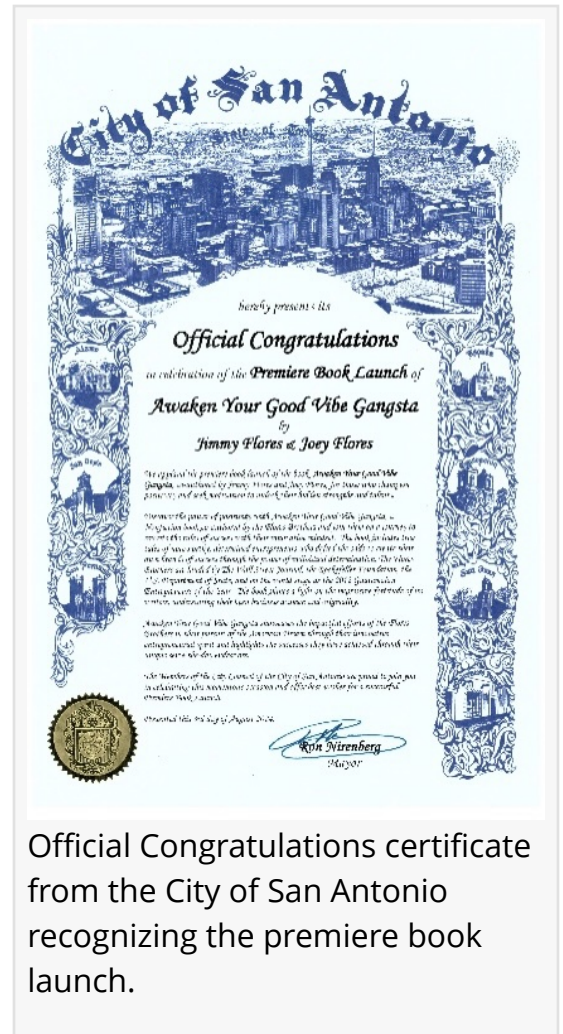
City of San Antonio

State of Texas

hereby presents its

Official Congratulations

in celebration of the Premiere Book Launch of

Awaken Your Good Vibe Gangsta

by

Jimmy Flores & Joey Flores

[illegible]

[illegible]

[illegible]

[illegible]

Presented this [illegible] day of August 2016.

Ron Nirenberg
Mayor

Alamo

San Jose

Official Congratulations certificate from the City of San Antonio recognizing the premiere book launch.